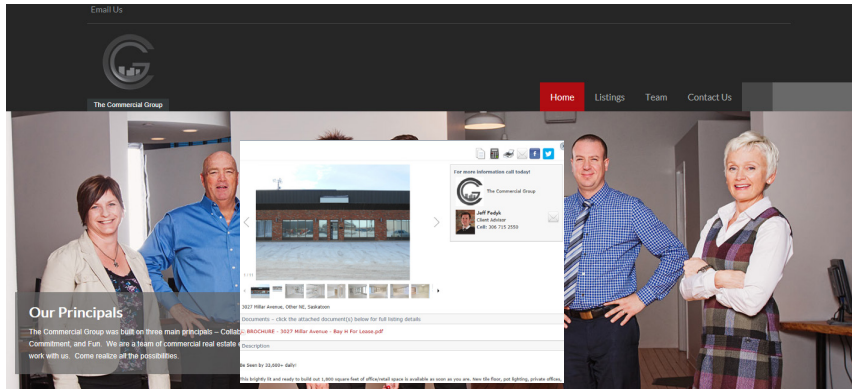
Email Us

The Commercial Group

Home Listings Team Contact Us

For more information call today!

The Commercial Group

Jeff Pedyk
Client Advisor
Cell: 306 715 2559

1 / 11

3027 Millar Avenue, Other NE, Saskatoon

Documents – click the attached document(s) below for full listing details

BROCHURE - 3027 Millar Avenue - Bay H For Lease.pdf

Description

Be Seen by 22,000+ daily!

This brightly lit and ready to build out 1,800 square feet of office/retail space is available as soon as you are. New tile floor, pot lighting, private offices.

Our Principals

The Commercial Group was built on three main principals – Colla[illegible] Commitment, and Fun. We are a team of commercial real estate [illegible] work with us. Come realize all the possibilities.